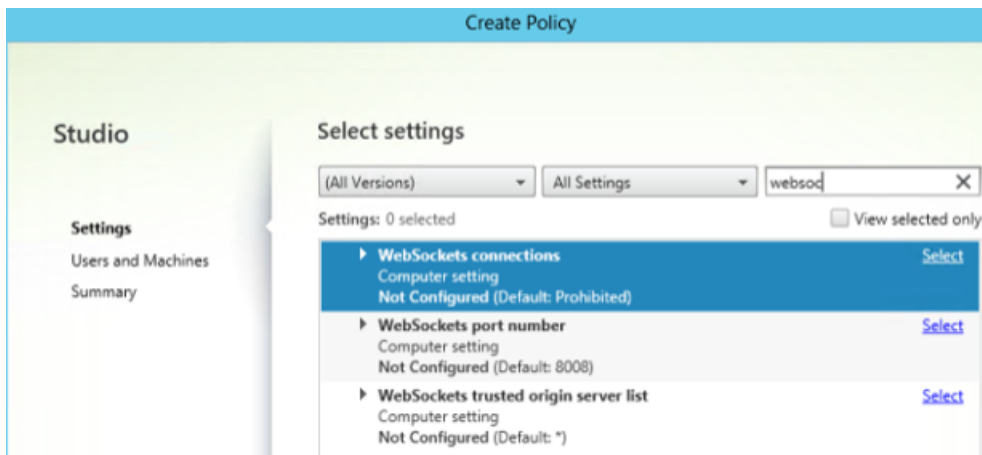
Create Policy

Studio

Settings
Users and Machines
Summary

Select settings

(All Versions)
All Settings
websoc

Settings: 0 selected
View selected only

WebSockets connections
Computer setting
Not Configured (Default: Prohibited)
Select

WebSockets port number
Computer setting
Not Configured (Default: 8008)
Select

WebSockets trusted origin server list
Computer setting
Not Configured (Default: *)
Select